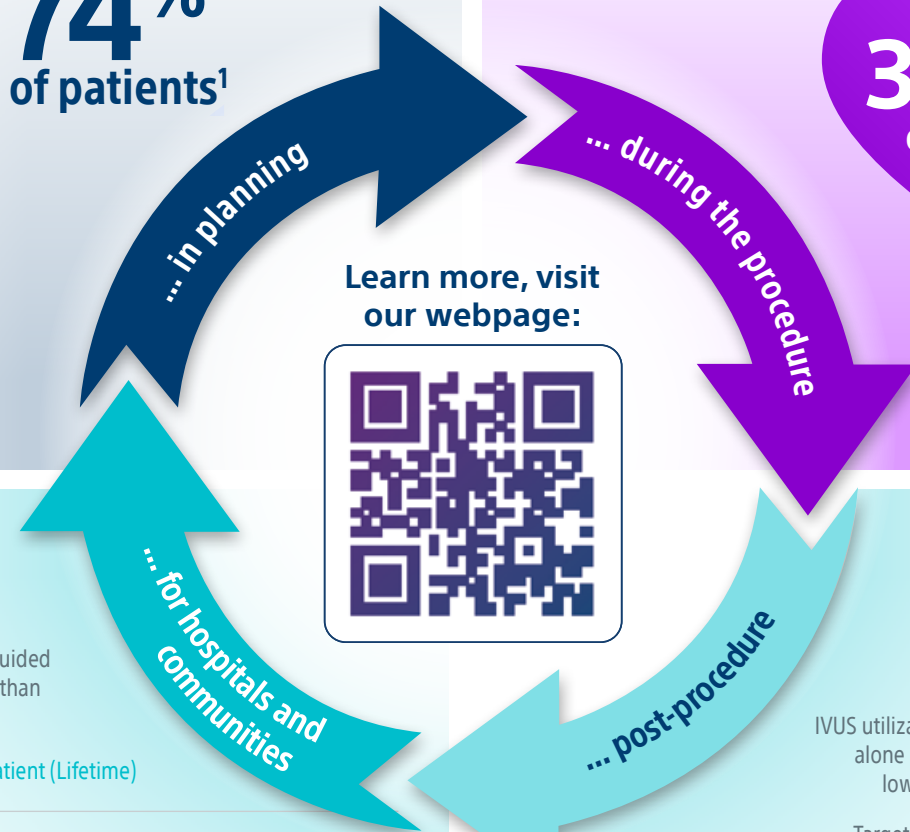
74%
of patients¹

3

... in planning

... during the procedure

Learn more, visit our webpage:

uided
than

atient (Lifetime)

... for hospitals and communities

... post-procedure

IVUS utiliz
alone
low

Target